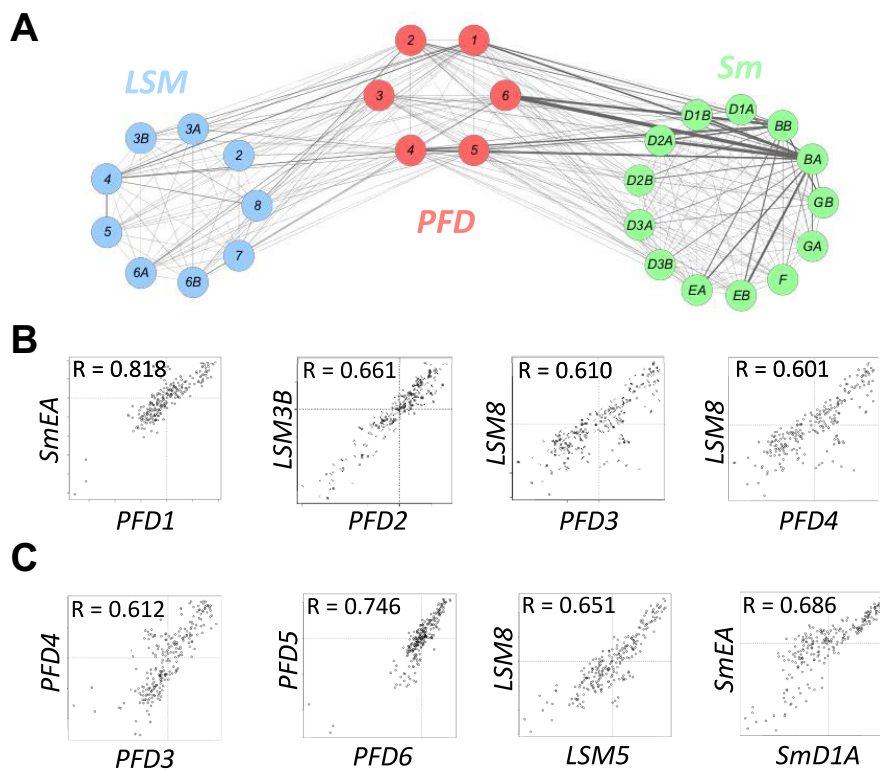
A

LSM

3B 3A 2 4 8 5 7 6A 6B

2 1 3 6 4 5

PFD

Sm

D1B D1A D2A BB BA D2B GB D3A GA D3B F EA EB

B

R = 0.818
SmEA
PFD1

R = 0.661
LSM3B
PFD2

R = 0.610
LSM8
PFD3

R = 0.601
LSM8
PFD4

C

R = 0.612
PFD4
PFD3

R = 0.746
PFD5
PFD6

R = 0.651
LSM8
LSM5

R = 0.686
SmEA
SmD1A